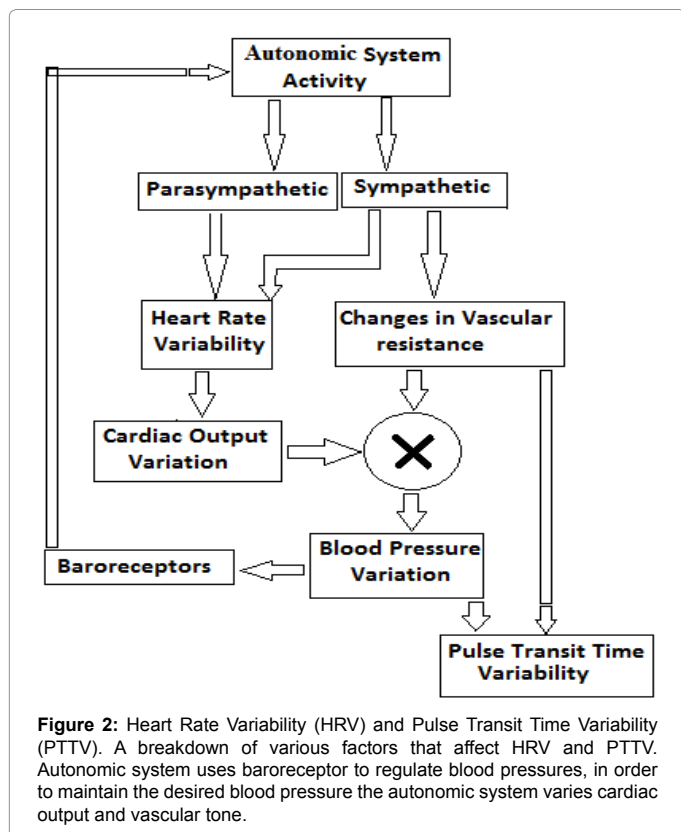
Autonomic System Activity

Parasympathetic

Sympathetic

Heart Rate Variability

Changes in Vascular resistance

Cardiac Output Variation

×

Blood Pressure Variation

Baroreceptors

Pulse Transit Time Variability

**Figure 2:** Heart Rate Variability (HRV) and Pulse Transit Time Variability (PTTV). A breakdown of various factors that affect HRV and PTTV. Autonomic system uses baroreceptor to regulate blood pressures, in order to maintain the desired blood pressure the autonomic system varies cardiac output and vascular tone.